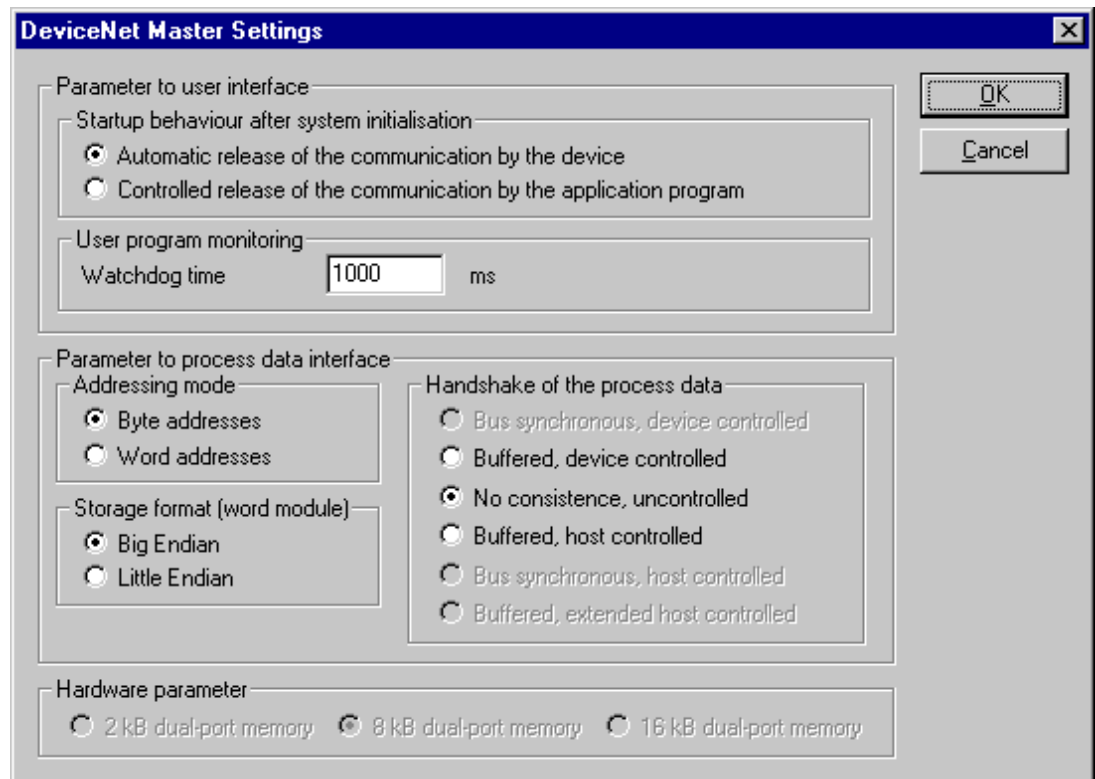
DeviceNet Master Settings

Parameter to user interface

Startup behaviour after system initialisation

Automatic release of the communication by the device

Controlled release of the communication by the application program

User program monitoring

Watchdog time 1000 ms

OK

Cancel

Parameter to process data interface

Addressing mode

Byte addresses

Word addresses

Storage format (word module)

Big Endian

Little Endian

Handshake of the process data

Bus synchronous, device controlled

Buffered, device controlled

No consistence, uncontrolled

Buffered, host controlled

Bus synchronous, host controlled

Buffered, extended host controlled

Hardware parameter

2 kB dual-port memory 8 kB dual-port memory 16 kB dual-port memory